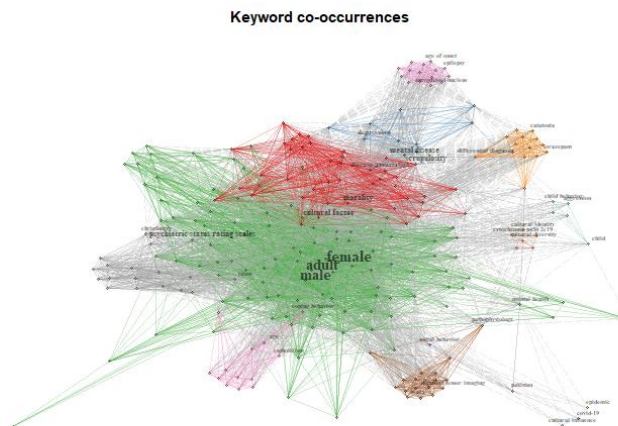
Keyword co-occurrences

age of onset
epilepsy
catatonia
differential diagnosis
mental disease
comorbidity
morality
cultural factor
psychiatric status rating scale
female
adult
male
child
child behavior
covid-19
cultural identity
psychopathology
epidemic
covid-19
cultural influence
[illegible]